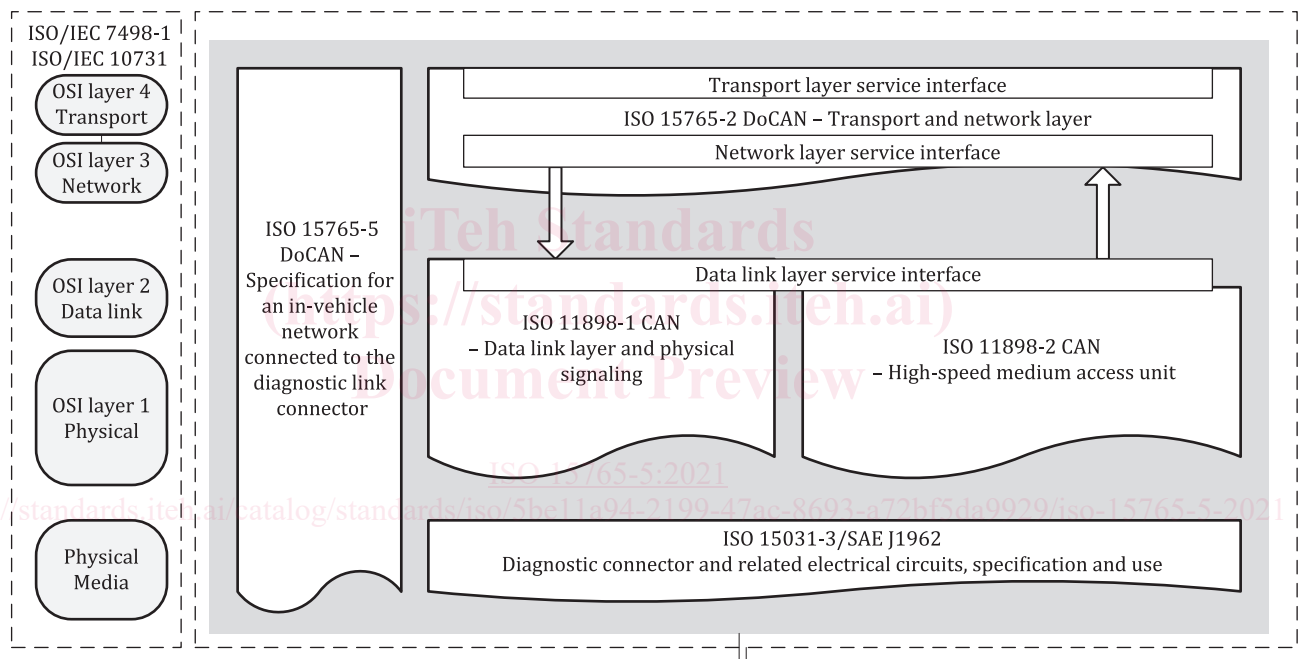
ISO/IEC 7498-1
ISO/IEC 10731

OSI layer 4
Transport

OSI layer 3
Network

OSI layer 2
Data link

OSI layer 1
Physical

Physical
Media

ISO 15765-5
DoCAN –
Specification for
an in-vehicle
network
connected to the
diagnostic link
connector

Transport layer service interface

ISO 15765-2 DoCAN – Transport and network layer

Network layer service interface

Data link layer service interface

ISO 11898-1 CAN
– Data link layer and physical
signaling

ISO 11898-2 CAN
– High-speed medium access unit

ISO 15031-3/SAE J1962
Diagnostic connector and related electrical circuits, specification and use

iTeh Standards
(https://standards.iteh.ai)
Document Preview

ISO 15765-5:2021
https://standards.iteh.ai/catalog/standards/iso/5be11a94-2199-47ac-8693-a72bf5da9929/iso-15765-5-2021